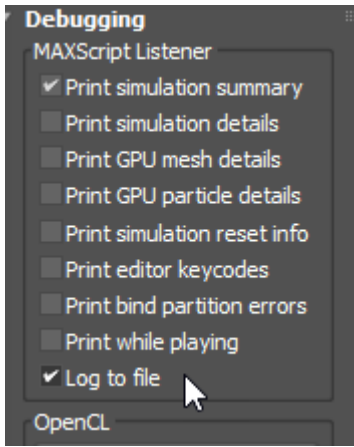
Debugging
MAXScript Listener
✔ Print simulation summary
Print simulation details
Print GPU mesh details
Print GPU particle details
Print simulation reset info
Print editor keycodes
Print bind partition errors
Print while playing
✔ Log to file
OpenCL